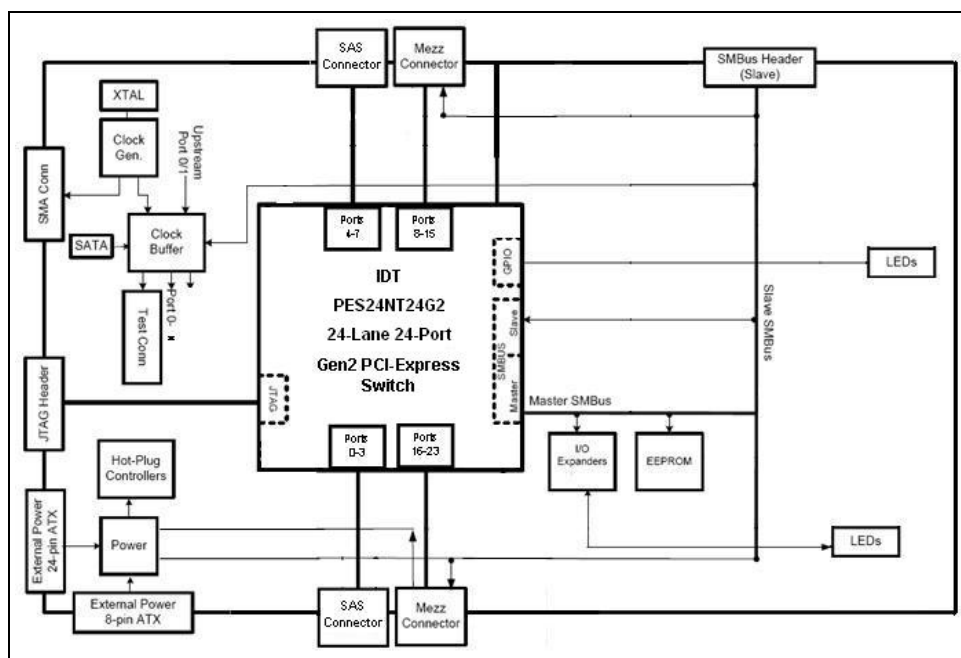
SAS Connector

Mezz Connector

SMBus Header (Slave)

XTAL

Clock Gen.

Upstream Port 0/1

SMA Conn

SATA

Clock Buffer

Port 0..x

Test Conn

Ports 4-7

Ports 8-15

GPIO

LEDs

IDT
PES24NT24G2
24-Lane 24-Port
Gen2 PCI-Express
Switch

Slave

SMBUS

Master

Slave SMBus

JTAG Header

JTAG

Master SMBus

Ports 0-3

Ports 16-23

I/O Expanders

EEPROM

Hot-Plug Controllers

External Power 24-pin ATX

Power

LEDs

External Power 8-pin ATX

SAS Connector

Mezz Connector